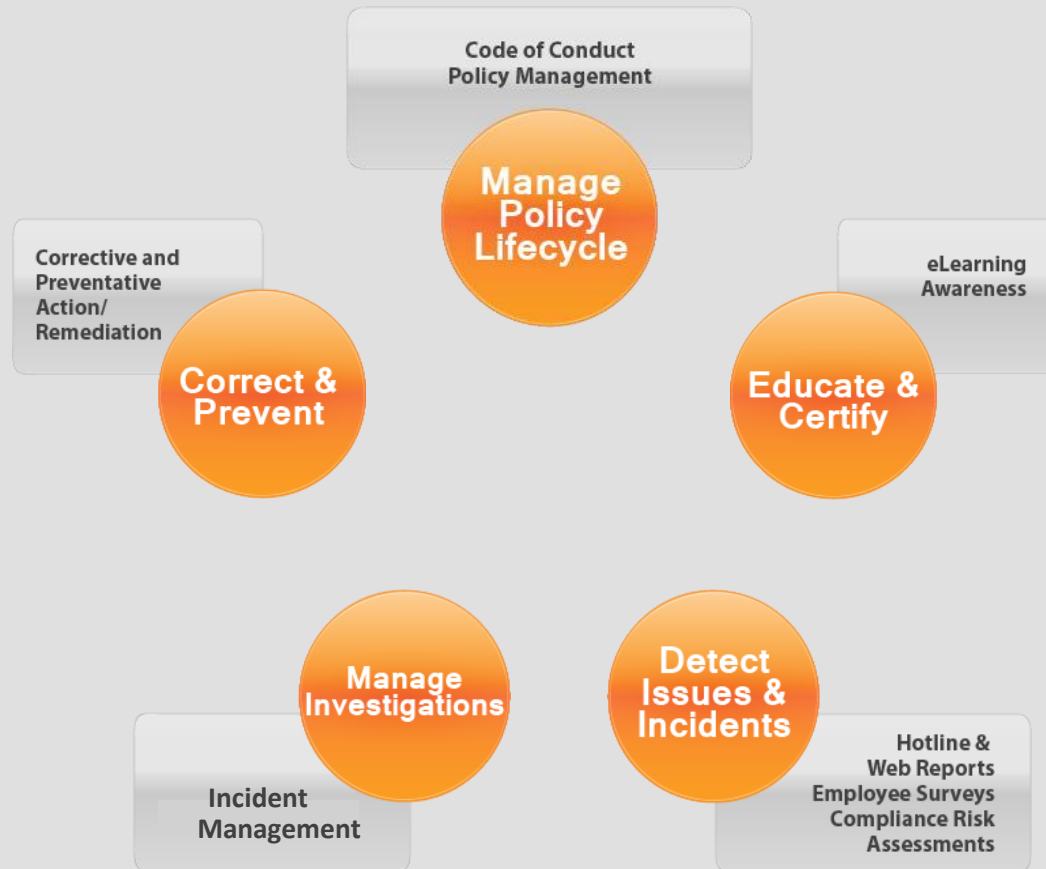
Code of Conduct
Policy Management

Manage Policy Lifecycle

eLearning
Awareness

Educate & Certify

Detect Issues & Incidents

Hotline &
Web Reports
Employee Surveys
Compliance Risk
Assessments

Manage Investigations

Incident
Management

Correct & Prevent

Corrective and
Preventative
Action/
Remediation